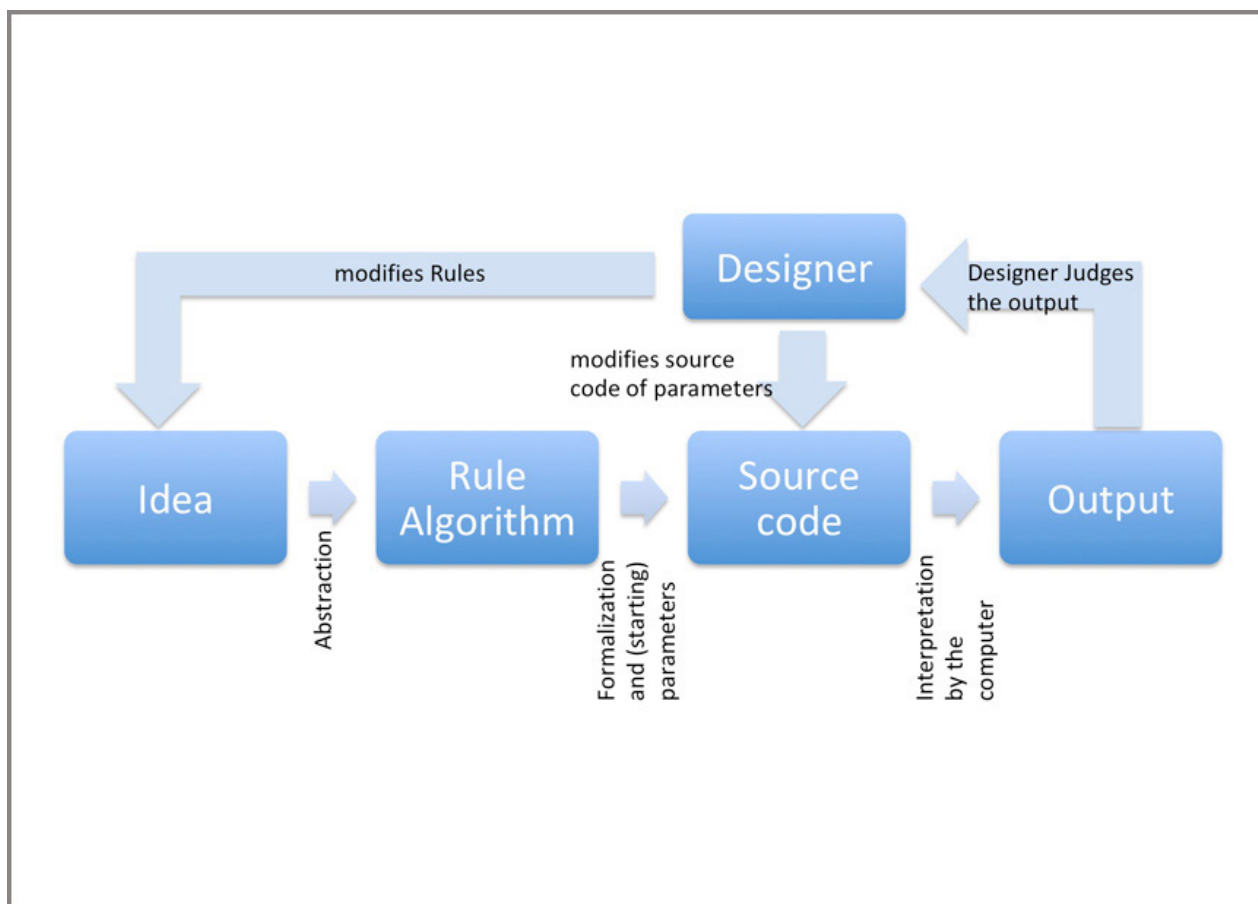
Designer

modifies Rules

Designer Judges the output

modifies source code of parameters

Idea

Abstraction

Rule Algorithm

Formalization and (starting) parameters

Source code

Interpretation by the computer

Output